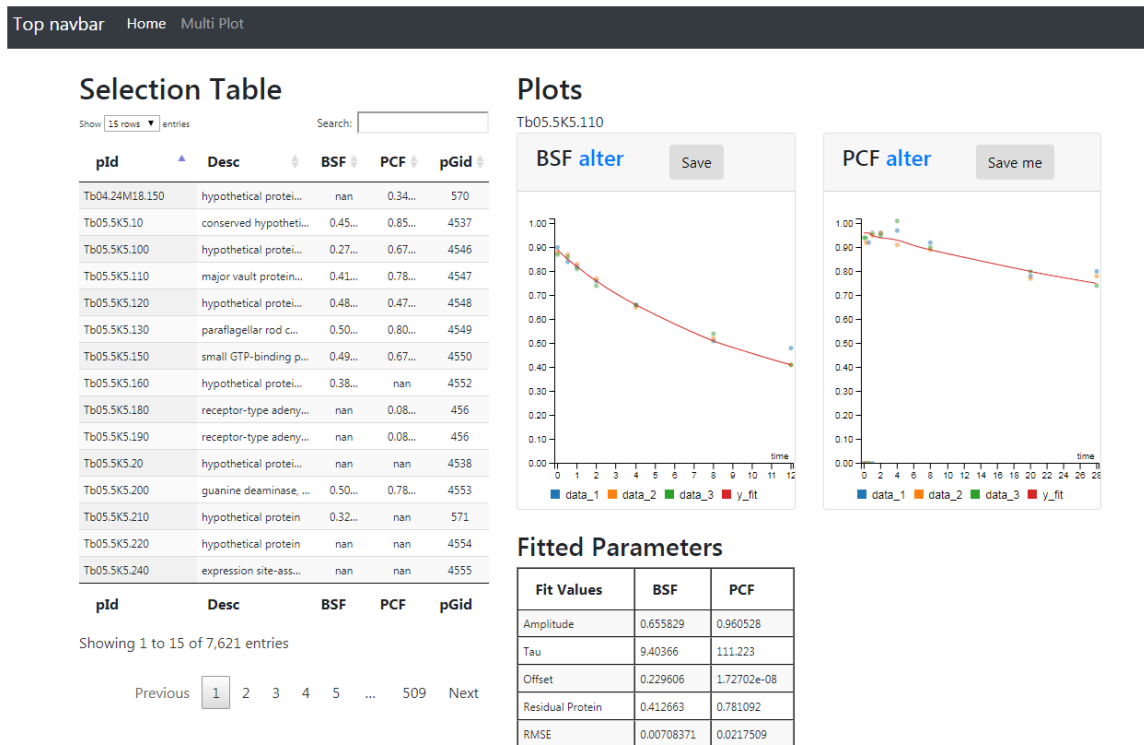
Top navbar Home Multi Plot

Selection Table

Show 15 rows entries Search:

| pId | Desc | BSF | PCF | pGid |
|---|---|---|---|---|
| Tb04.24M18.150 | hypothetical protei... | nan | 0.34... | 570 |
| Tb05.5K5.10 | conserved hypotheti... | 0.45... | 0.85... | 4537 |
| Tb05.5K5.100 | hypothetical protei... | 0.27... | 0.67... | 4546 |
| Tb05.5K5.110 | major vault protein... | 0.41... | 0.78... | 4547 |
| Tb05.5K5.120 | hypothetical protei... | 0.48... | 0.47... | 4548 |
| Tb05.5K5.130 | paraflagellar rod c... | 0.50... | 0.80... | 4549 |
| Tb05.5K5.150 | small GTP-binding p... | 0.49... | 0.67... | 4550 |
| Tb05.5K5.160 | hypothetical protei... | 0.38... | nan | 4552 |
| Tb05.5K5.180 | receptor-type adeny... | nan | 0.08... | 456 |
| Tb05.5K5.190 | receptor-type adeny... | nan | 0.08... | 456 |
| Tb05.5K5.20 | hypothetical protei... | nan | nan | 4538 |
| Tb05.5K5.200 | guanine deaminase, ... | 0.50... | 0.78... | 4553 |
| Tb05.5K5.210 | hypothetical protein | 0.32... | nan | 571 |
| Tb05.5K5.220 | hypothetical protein | nan | nan | 4554 |
| Tb05.5K5.240 | expression site-ass... | nan | nan | 4555 |
| pId | Desc | BSF | PCF | pGid |

Showing 1 to 15 of 7,621 entries

Previous 1 2 3 4 5 ... 509 Next

Plots

Tb05.5K5.110

BSF alter Save

1.00 0.90 0.80 0.70 0.60 0.50 0.40 0.30 0.20 0.10 0.00

time

0 1 2 3 4 5 6 7 8 9 10 11 12

data_1 data_2 data_3 y_fit

PCF alter Save me

1.00 0.90 0.80 0.70 0.60 0.50 0.40 0.30 0.20 0.10 0.00

time

0 2 4 6 8 10 12 14 16 18 20 22 24 26 28

data_1 data_2 data_3 y_fit

Fitted Parameters

| Fit Values | BSF | PCF |
|---|---|---|
| Amplitude | 0.655829 | 0.960528 |
| Tau | 9.40366 | 111.223 |
| Offset | 0.229606 | 1.72702e-08 |
| Residual Protein | 0.412663 | 0.781092 |
| RMSE | 0.00708371 | 0.0217509 |